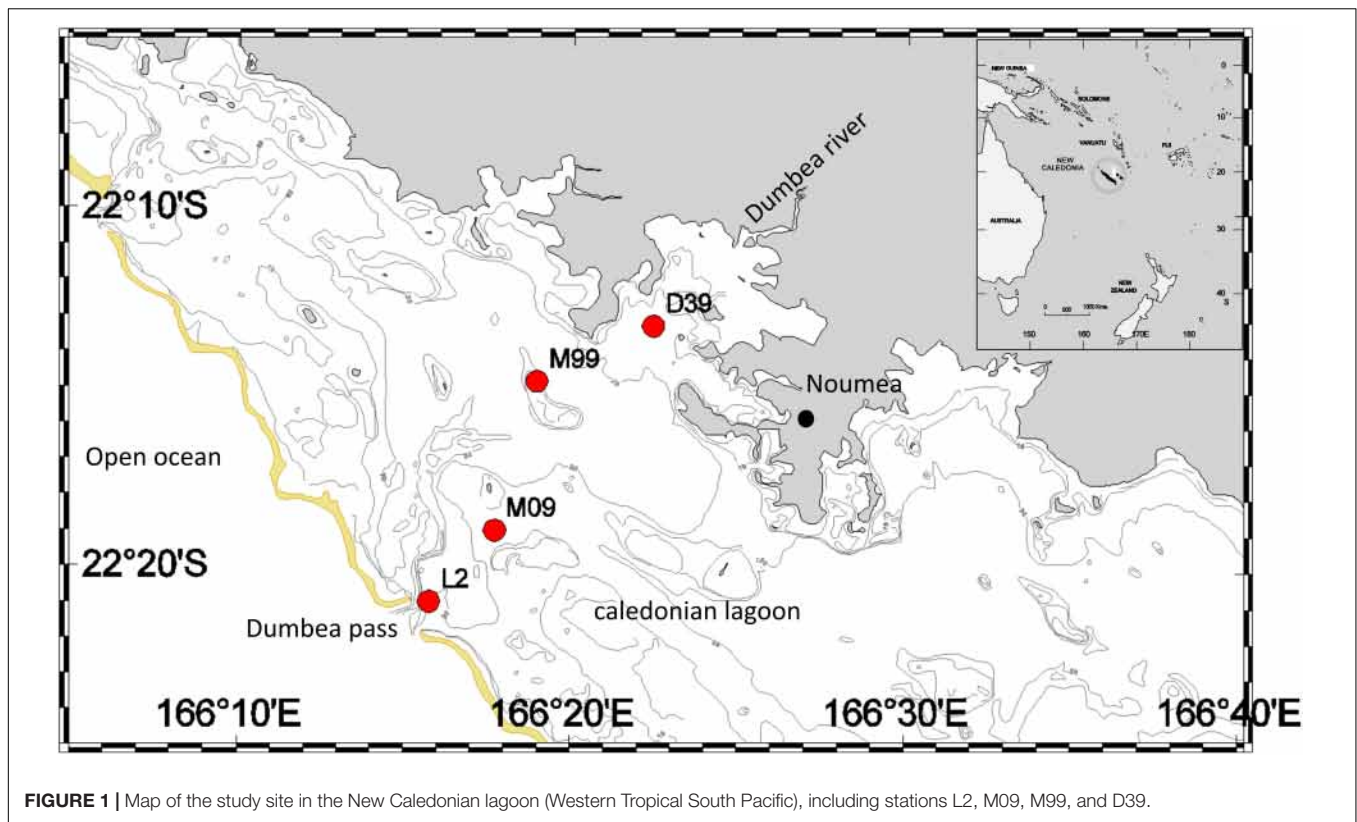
22°10'S

22°20'S

166°10'E

166°20'E

166°30'E

166°40'E

Dumbea river

D39

M99

Noumea

Open ocean

M09

L2

Dumbea pass

caledonian lagoon

NEW GUINEA

SOLOMONS

VANUATU

FIJI

NEW CALEDONIA

AUSTRALIA

NEW ZEALAND

150

160

170E

180

0

10

20

30

40 S

**FIGURE 1 |** Map of the study site in the New Caledonian lagoon (Western Tropical South Pacific), including stations L2, M09, M99, and D39.